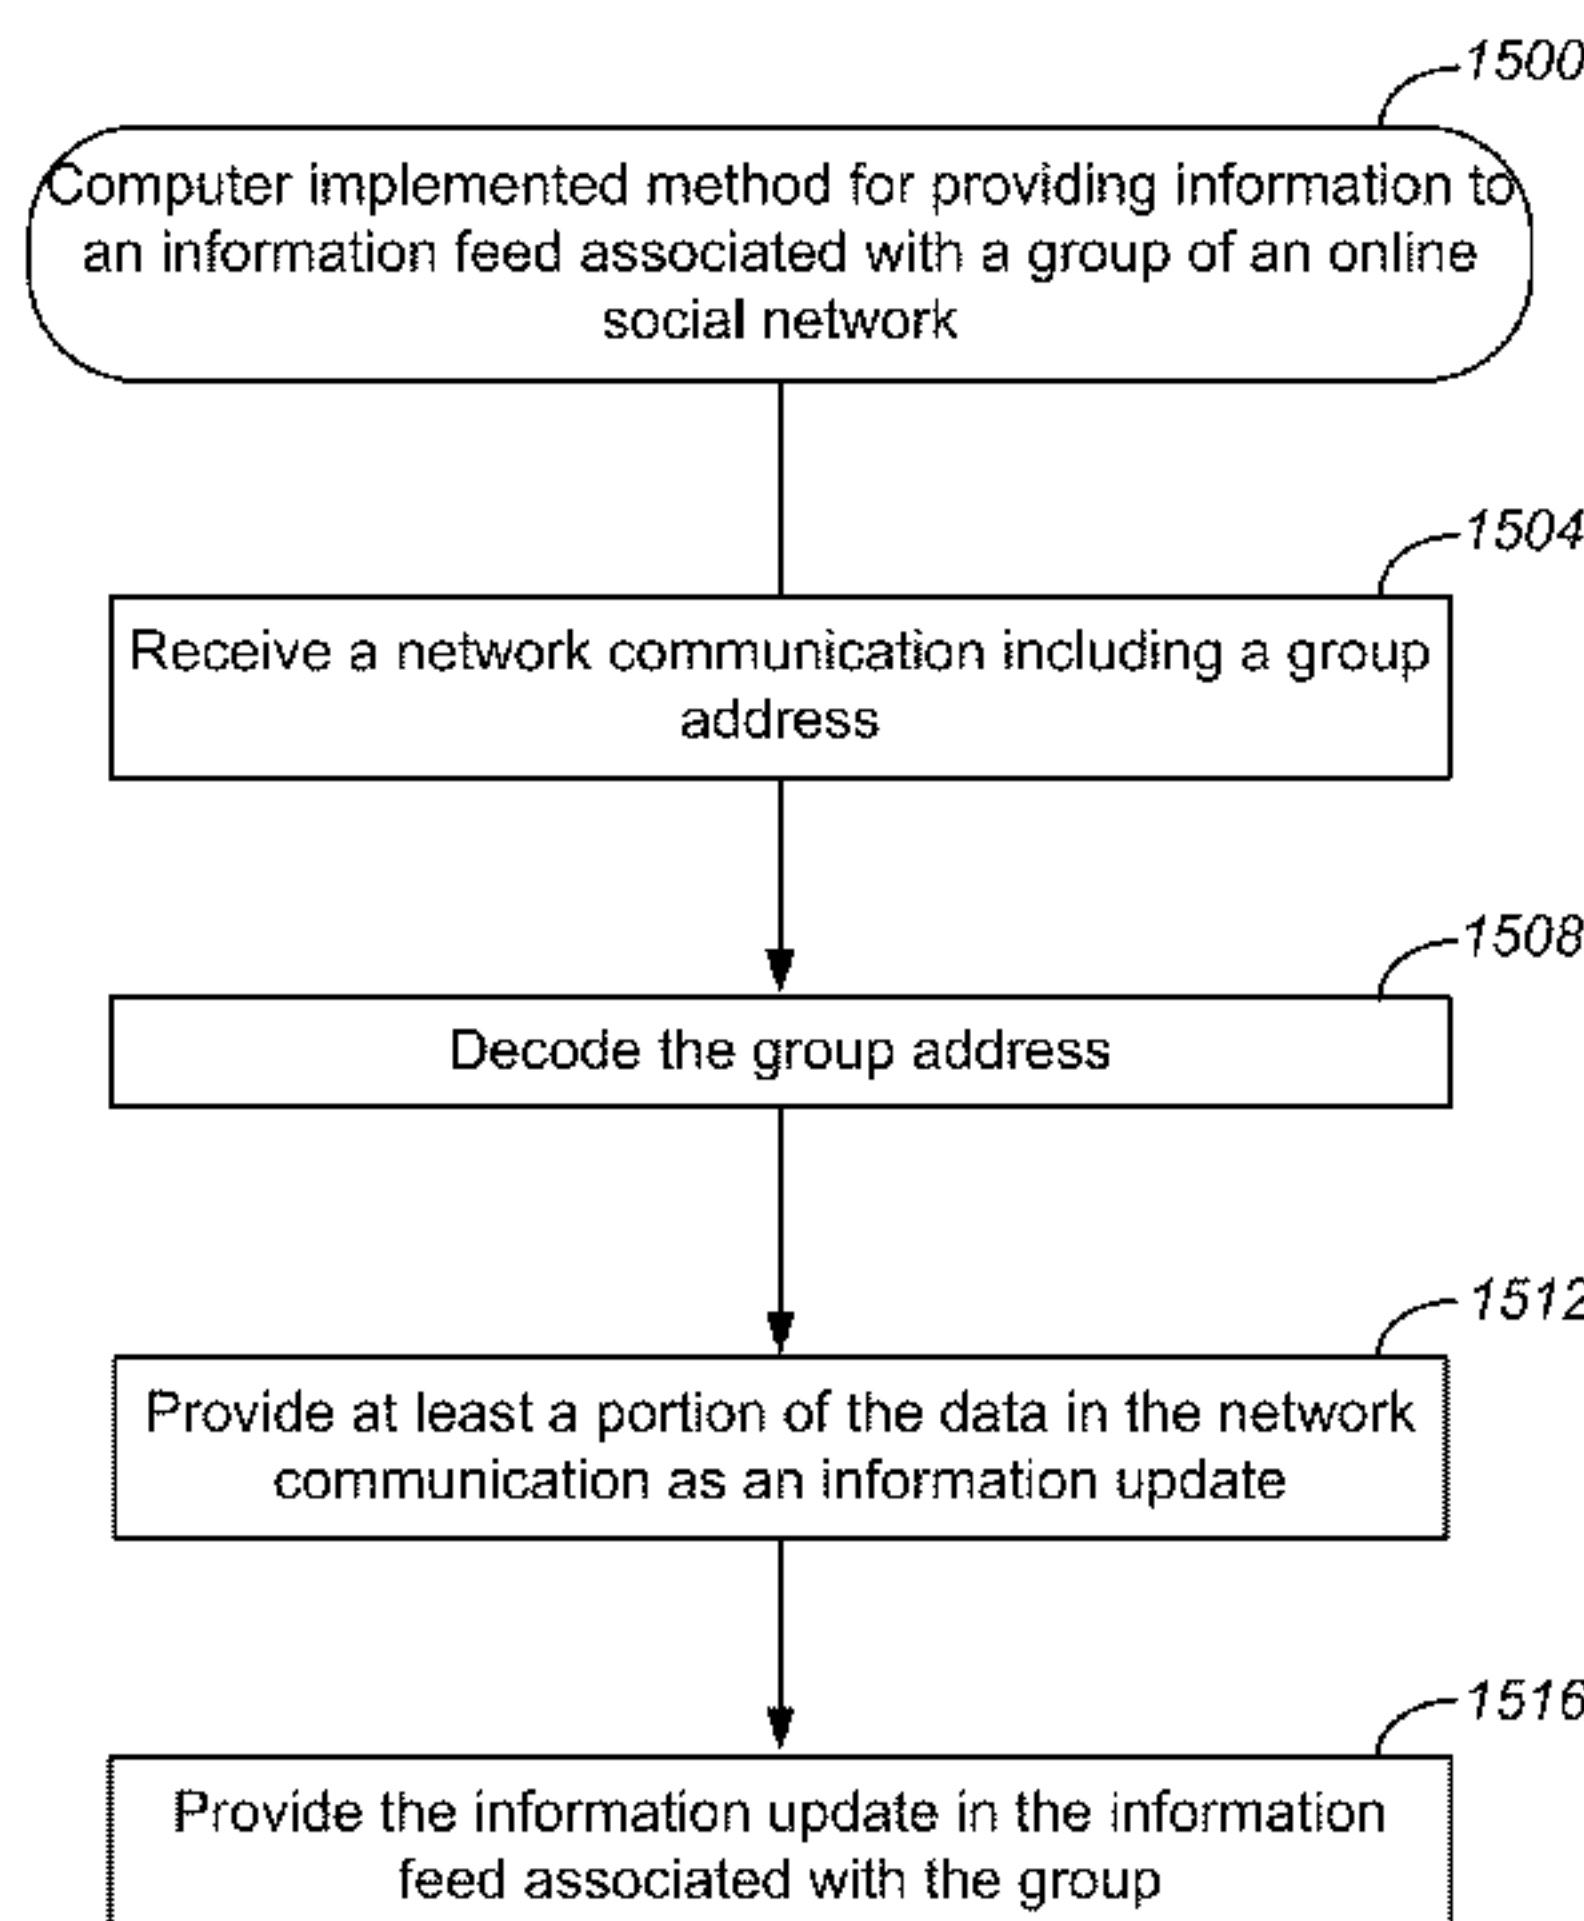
1500

Computer implemented method for providing information to an information feed associated with a group of an online social network

1504

Receive a network communication including a group address

1508

Decode the group address

1512

Provide at least a portion of the data in the network communication as an information update

1516

Provide the information update in the information feed associated with the group